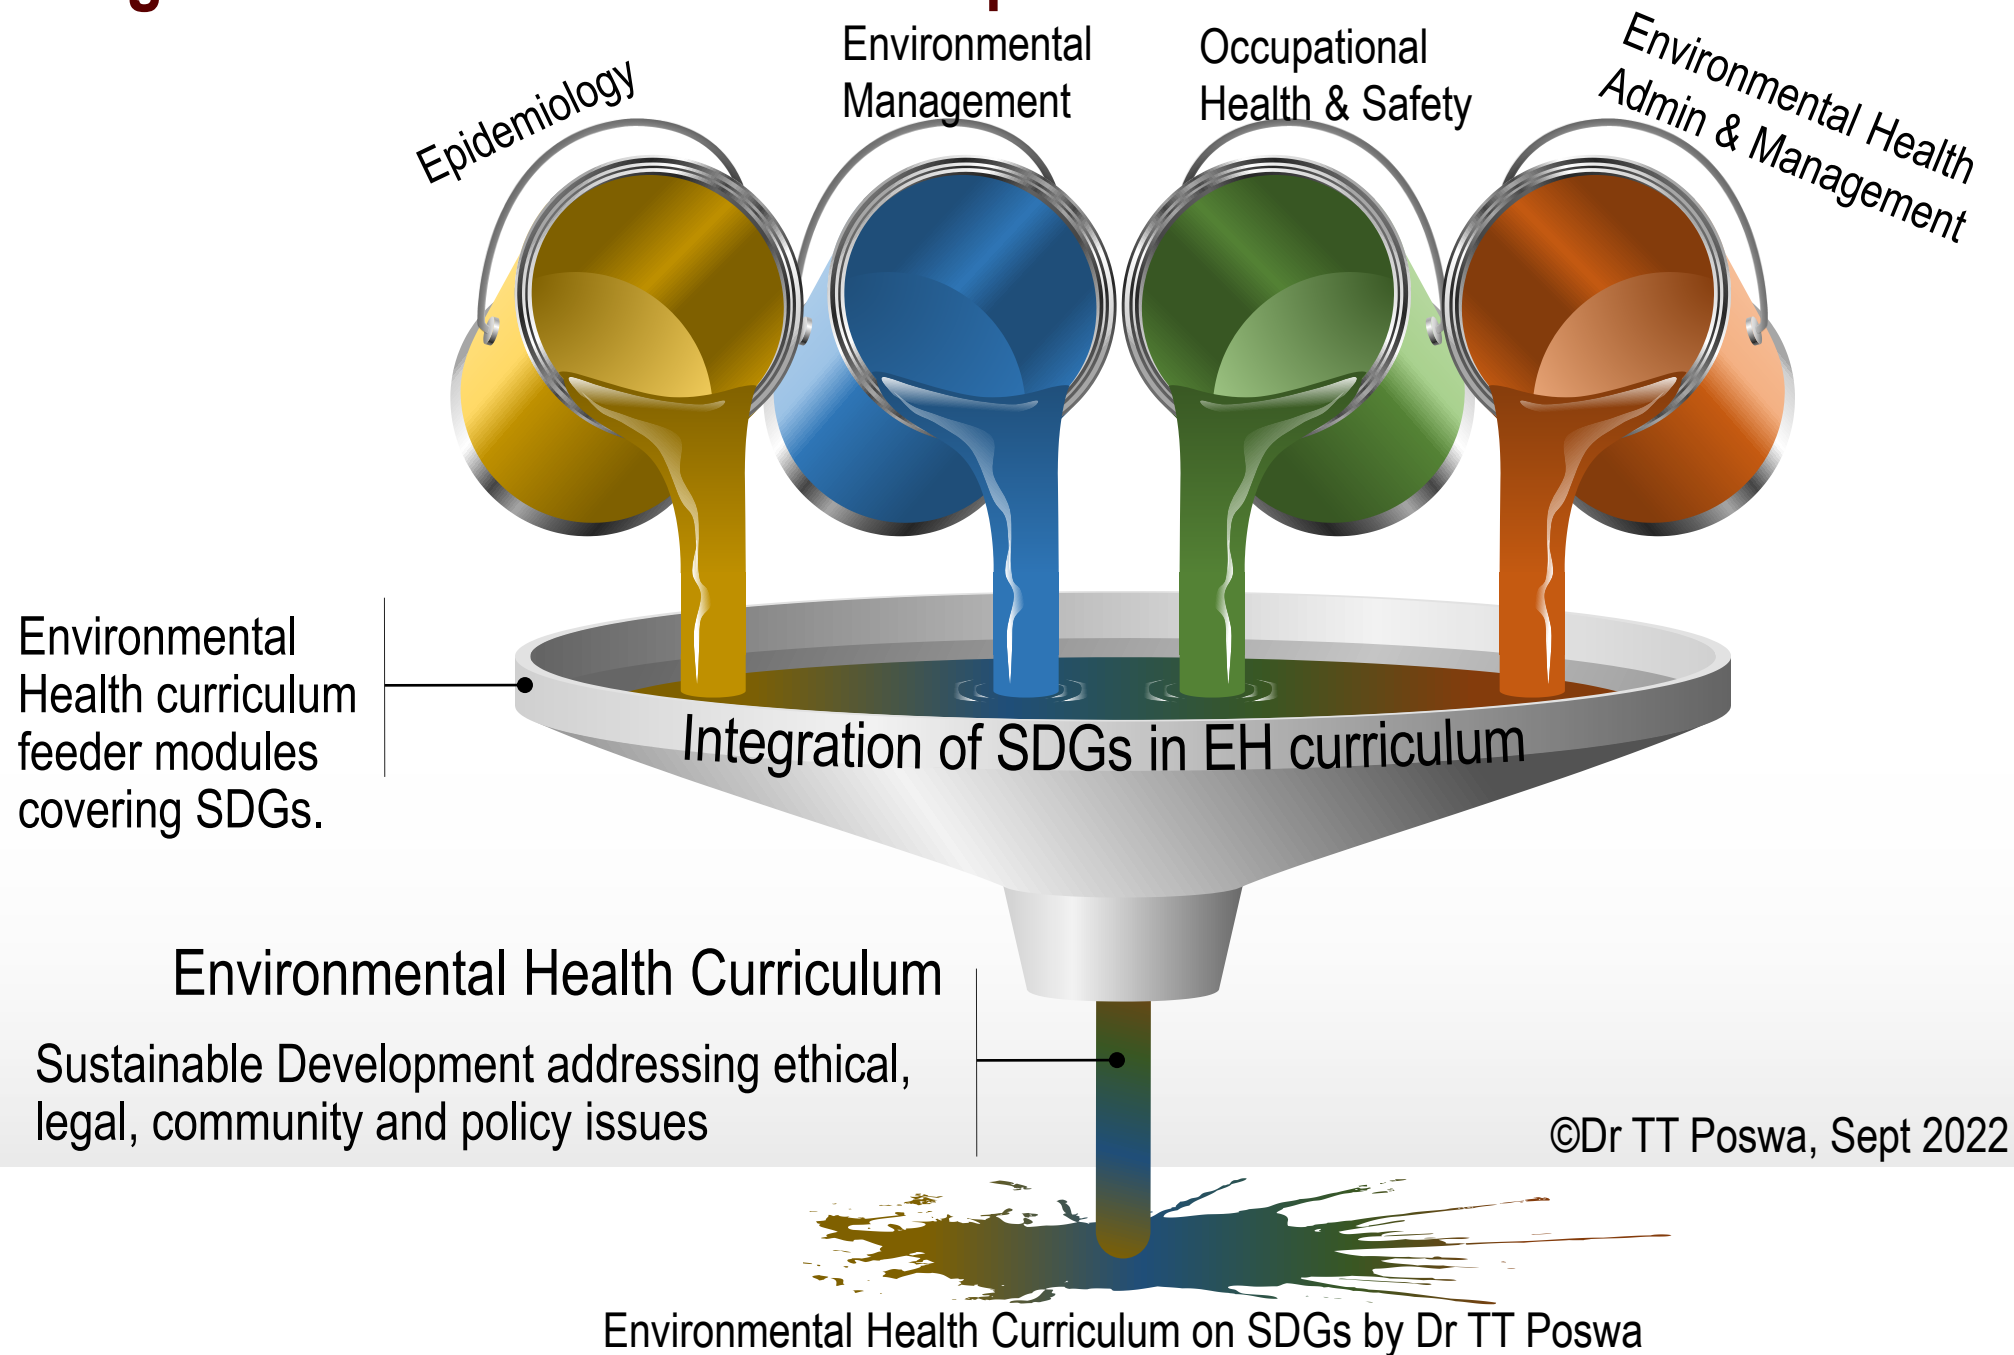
Epidemiology

Environmental Management

Occupational Health & Safety

Environmental Health Admin & Management

Environmental Health curriculum feeder modules covering SDGs.

Integration of SDGs in EH curriculum

Environmental Health Curriculum

Sustainable Development addressing ethical, legal, community and policy issues

©Dr TT Poswa, Sept 2022

Environmental Health Curriculum on SDGs by Dr TT Poswa